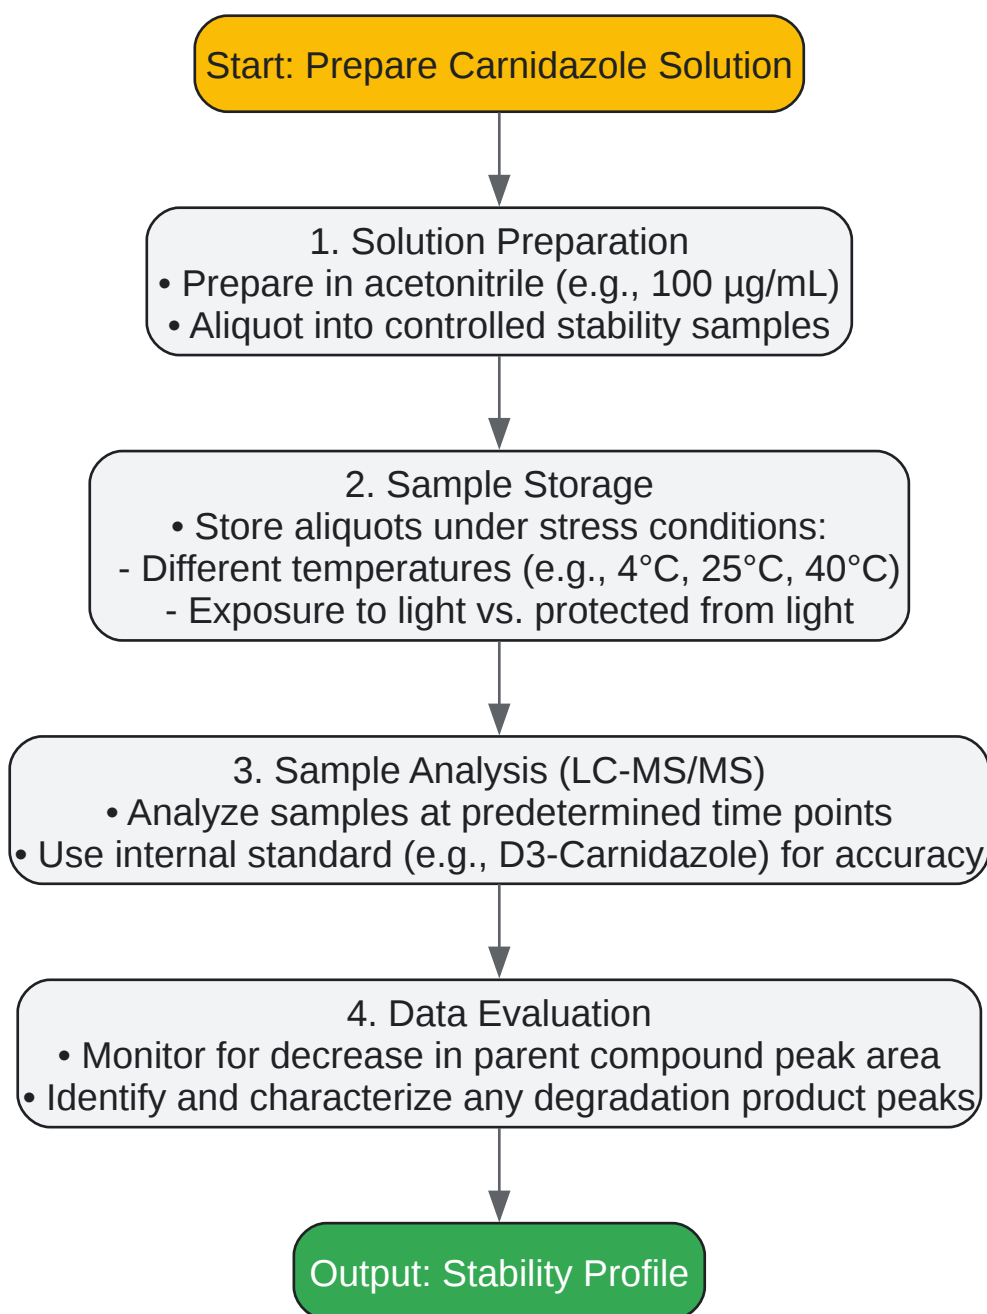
Start: Prepare Carnidazole Solution

1. Solution Preparation
• Prepare in acetonitrile (e.g., 100 µg/mL)
• Aliquot into controlled stability samples

2. Sample Storage
• Store aliquots under stress conditions:
- Different temperatures (e.g., 4°C, 25°C, 40°C)
- Exposure to light vs. protected from light

3. Sample Analysis (LC-MS/MS)
• Analyze samples at predetermined time points
• Use internal standard (e.g., D3-Carnidazole) for accuracy

4. Data Evaluation
• Monitor for decrease in parent compound peak area
• Identify and characterize any degradation product peaks

Output: Stability Profile